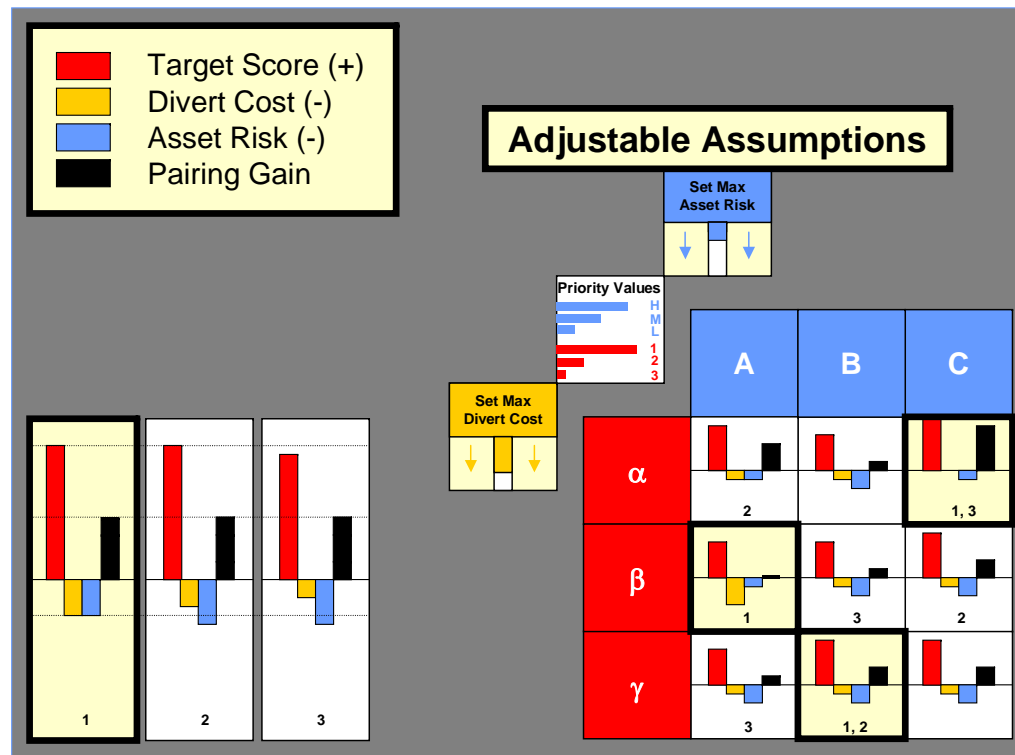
Target Score (+)
Divert Cost (-)
Asset Risk (-)
Pairing Gain

Adjustable Assumptions

Set Max Asset Risk

Priority Values
H
M
L
1
2
3

Set Max Divert Cost

|  | A | B | C |
|---|---|---|---|
| α | 2 |  | 1, 3 |
| β | 1 | 3 | 2 |
| γ | 3 | 1, 2 |  |

1
2
3